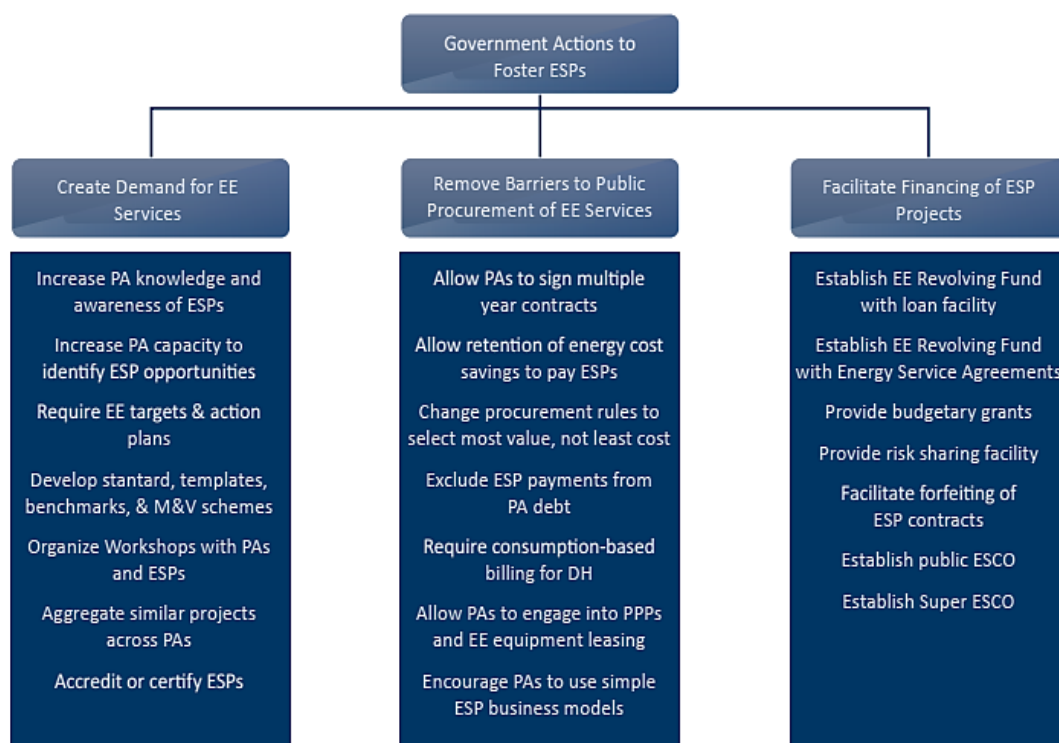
Government Actions to Foster ESPs

Create Demand for EE Services

Increase PA knowledge and awareness of ESPs

Increase PA capacity to identify ESP opportunities

Require EE targets & action plans

Develop standard, templates, benchmarks, & M&V schemes

Organize Workshops with PAs and ESPs

Aggregate similar projects across PAs

Accredit or certify ESPs

Remove Barriers to Public Procurement of EE Services

Allow PAs to sign multiple year contracts

Allow retention of energy cost savings to pay ESPs

Change procurement rules to select most value, not least cost

Exclude ESP payments from PA debt

Require consumption-based billing for DH

Allow PAs to engage into PPPs and EE equipment leasing

Encourage PAs to use simple ESP business models

Facilitate Financing of ESP Projects

Establish EE Revolving Fund with loan facility

Establish EE Revolving Fund with Energy Service Agreements

Provide budgetary grants

Provide risk sharing facility

Facilitate forfeiting of ESP contracts

Establish public ESCO

Establish Super ESCO